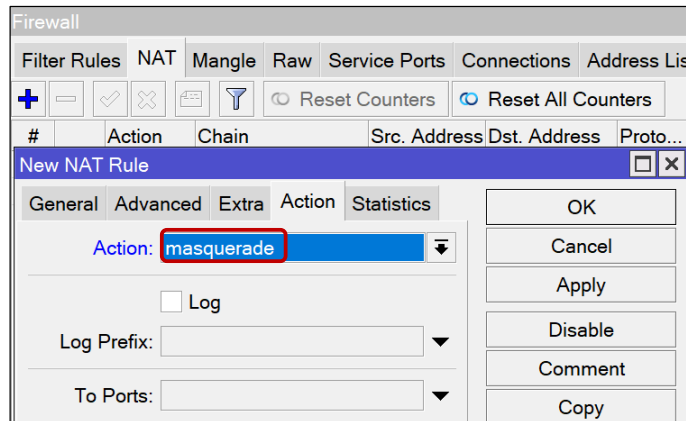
Firewall

Filter Rules NAT Mangle Raw Service Ports Connections Address Lis

Reset Counters Reset All Counters

# Action Chain Src. Address Dst. Address Proto...

New NAT Rule

General Advanced Extra Action Statistics

Action: masquerade

Log

Log Prefix:

To Ports:

OK

Cancel

Apply

Disable

Comment

Copy